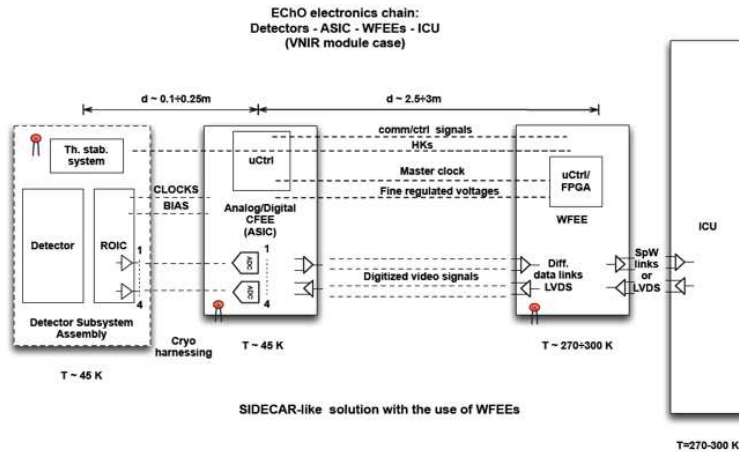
EChO electronics chain:
Detectors - ASIC - WFEEs - ICU
(VNIR module case)

d ~ 0.1÷0.25m
d ~ 2.5÷3m

Th. stab. system

Detector

ROIC

1

4

Detector Subsystem Assembly

CLOCKS
BIAS

uCtrl

Analog/Digital CFEE (ASIC)

1
ADC
ADC
4

comm/ctrl signals
HKs
Master clock
Fine regulated voltages

Digitized video signals

uCtrl/ FPGA

WFEE

Diff. data links LVDS

SpW links or LVDS

ICU

T ~ 45 K

Cryo harnessing

T ~ 45 K

T ~ 270÷300 K

SIDECAR-like solution with the use of WFEEs

T=270-300 K